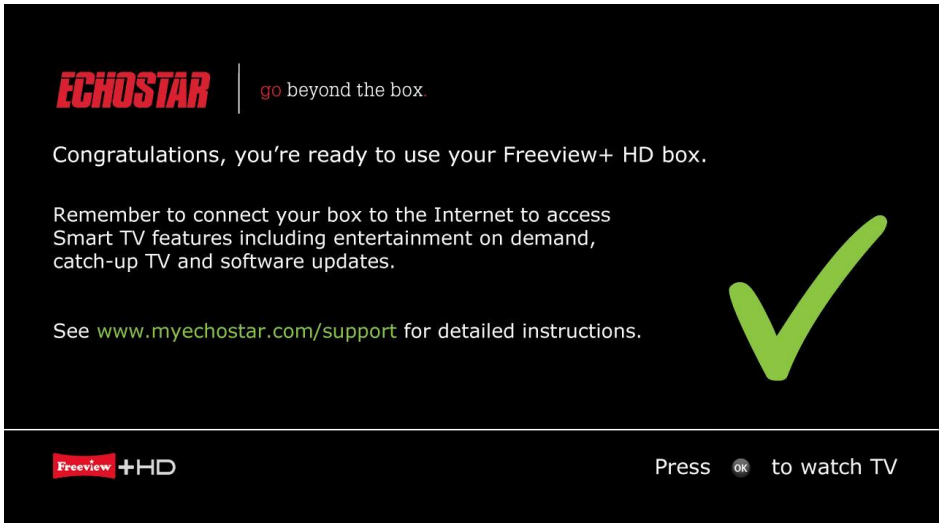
ECHOSTAR go beyond the box.

Congratulations, you're ready to use your Freeview+ HD box.

Remember to connect your box to the Internet to access Smart TV features including entertainment on demand, catch-up TV and software updates.

See www.myechostar.com/support for detailed instructions.

Freeview +HD

Press OK to watch TV